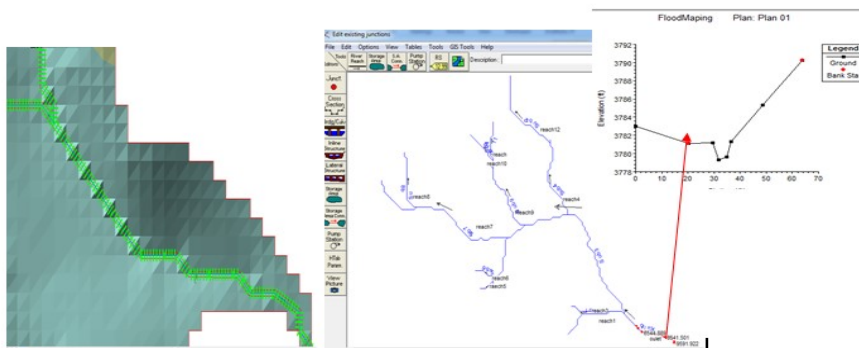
Edit existing junctions

File Edit Options View Tables Tools GIS Tools Help

Tools Sketch River Reach Storage Area S.A. Conn. Pump Station BS Description:

Junct.

Cross Section

Brdg/Culv

Inline Structure

Lateral Structure

Storage Area

Storage Area Conn.

Pump Station

HTab Param.

View Picture

reach12

reach

reach10

reach8

reach9

reach4

reach7

reach6

reach5

reach3

reach1

FloodMaping Plan: Plan 01

Legend

Ground

Bank Sta

3792

3790

3788

3786

3784

3782

3780

3778

Elevation (ft)

0 10 20 30 40 50 60 70